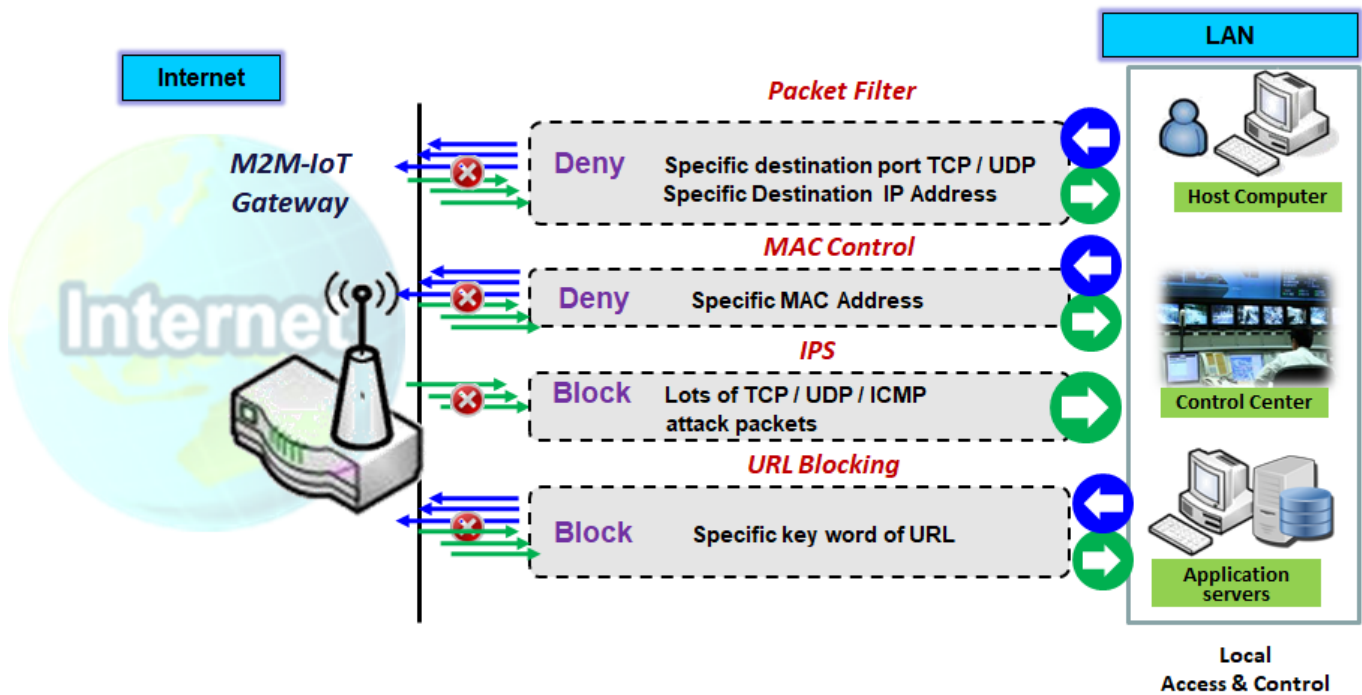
Internet

LAN

M2M-IoT Gateway

Internet

Packet Filter

Deny Specific destination port TCP / UDP
Specific Destination IP Address

MAC Control

Deny Specific MAC Address

IPS

Block Lots of TCP / UDP / ICMP attack packets

URL Blocking

Block Specific key word of URL

Host Computer

Control Center

Application servers

Local
Access & Control